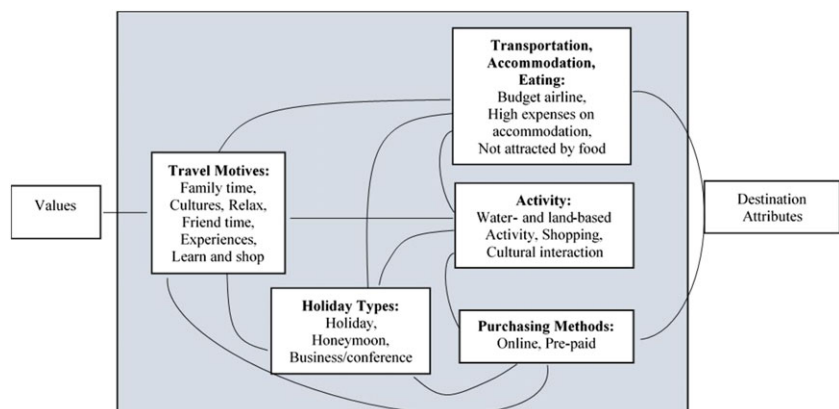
Values

Travel Motives:
Family time,
Cultures, Relax,
Friend time,
Experiences,
Learn and shop

Transportation, Accommodation, Eating:
Budget airline,
High expenses on accommodation,
Not attracted by food

Activity:
Water- and land-based Activity, Shopping,
Cultural interaction

Holiday Types:
Holiday,
Honeymoon,
Business/conference

Purchasing Methods:
Online, Pre-paid

Destination Attributes